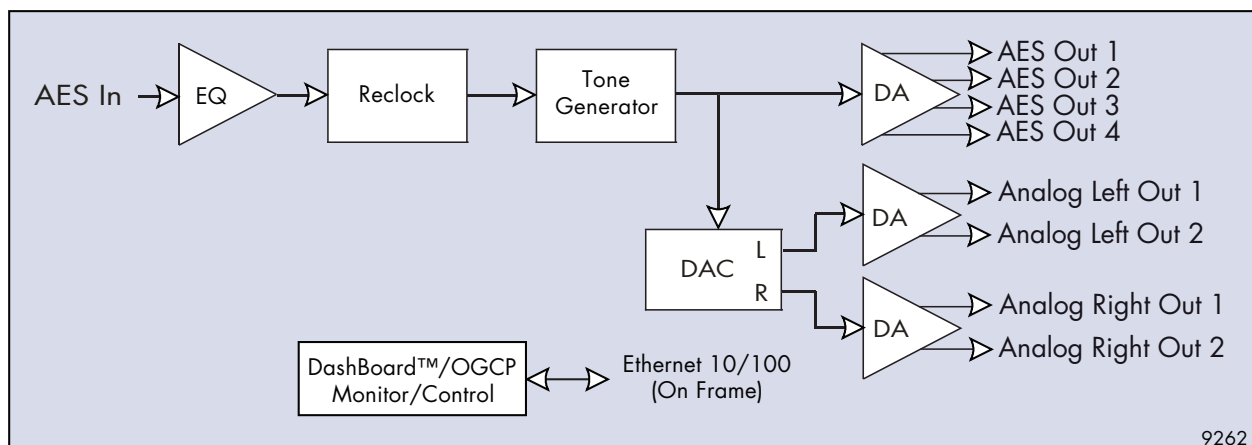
AES In
EQ
Reclock
Tone Generator
DA
AES Out 1
AES Out 2
AES Out 3
AES Out 4
DAC
L
R
DA
Analog Left Out 1
Analog Left Out 2
DA
Analog Right Out 1
Analog Right Out 2
DashBoard™/OGCP Monitor/Control
Ethernet 10/100 (On Frame)
9262